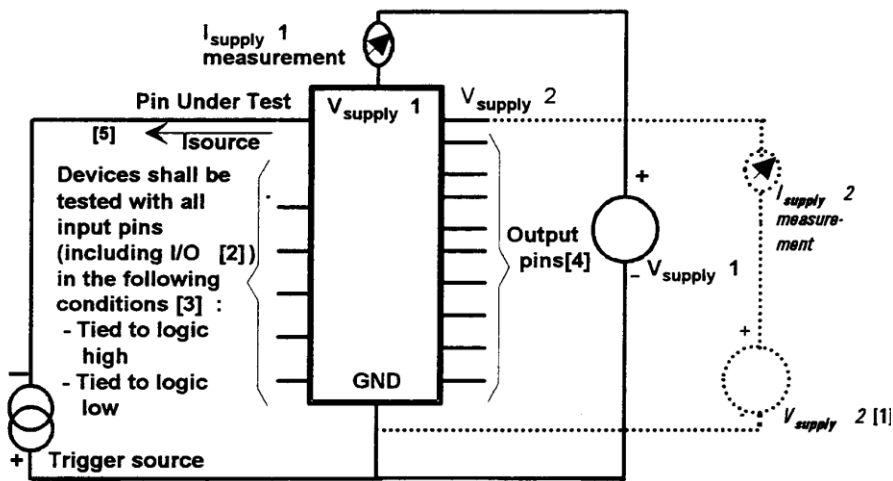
$I_{supply}$ 1 measurement

Pin Under Test

$V_{supply}$ 1

$V_{supply}$ 2

[5] Isource

Devices shall be tested with all input pins (including I/O [2]) in the following conditions [3] :
- Tied to logic high
- Tied to logic low

Output pins[4]

+

- $V_{supply}$ 1

$I_{supply}$ 2 measurement

+

$V_{supply}$ 2 [1]

GND

-

+ Trigger source